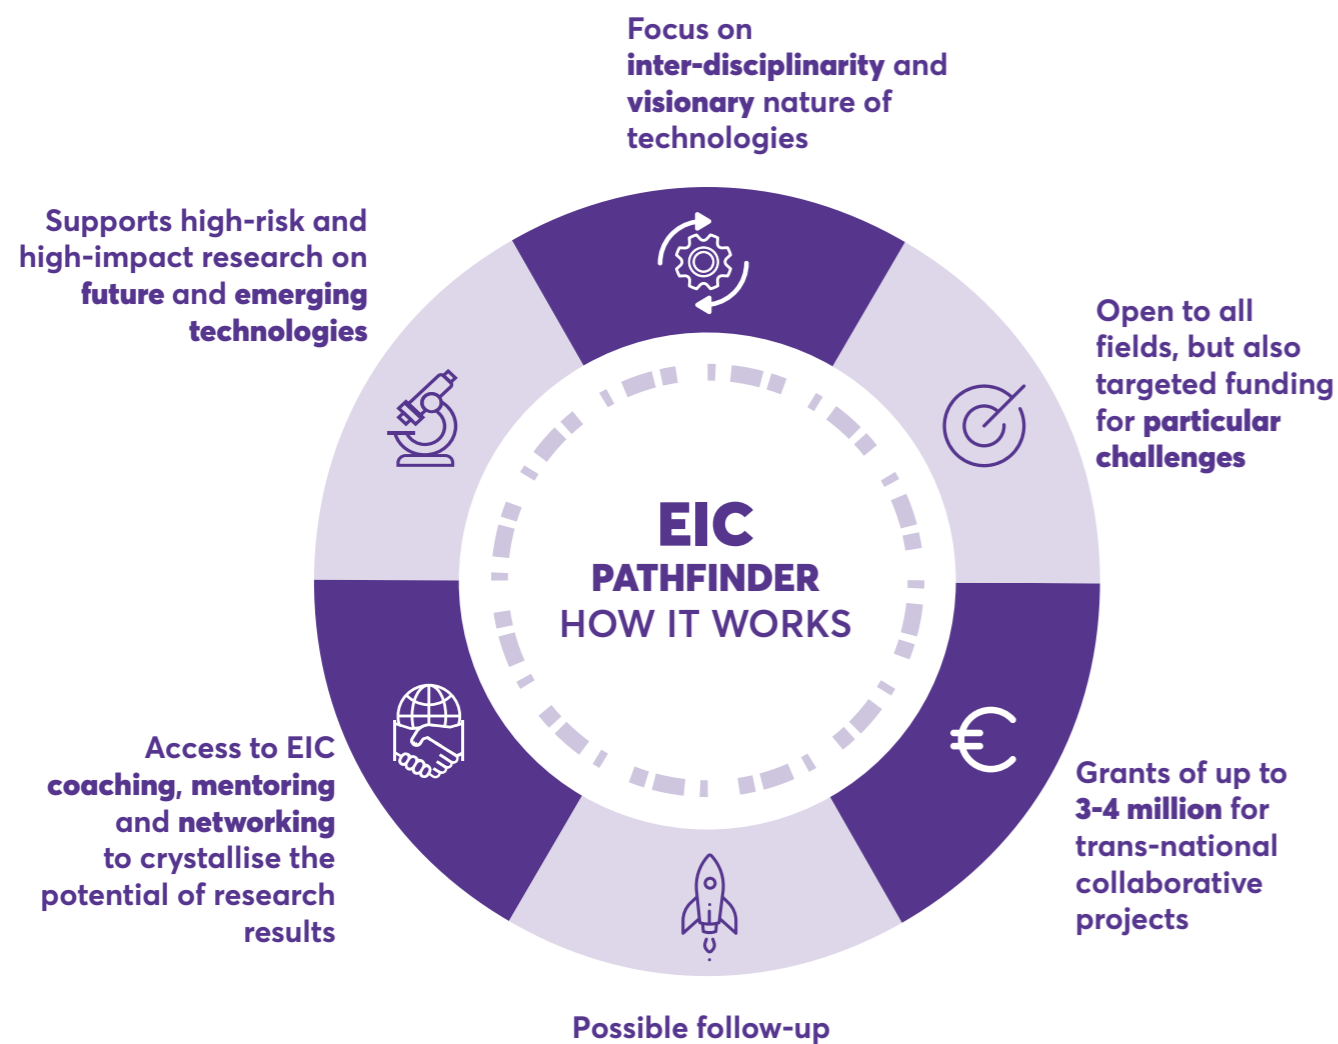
Focus on inter-disciplinarity and visionary nature of technologies

Supports high-risk and high-impact research on future and emerging technologies

Open to all fields, but also targeted funding for particular challenges

EIC
PATHFINDER
HOW IT WORKS

Access to EIC coaching, mentoring and networking to crystallise the potential of research results

Grants of up to 3-4 million for trans-national collaborative projects

Possible follow-up